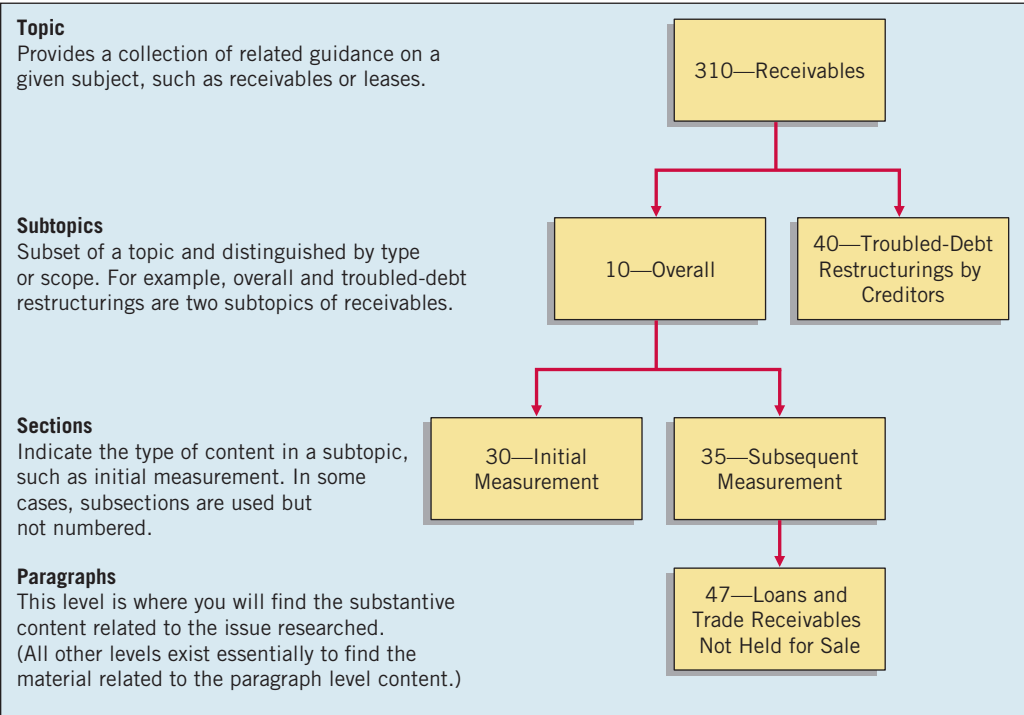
**Topic**
Provides a collection of related guidance on a given subject, such as receivables or leases.

310—Receivables

**Subtopics**
Subset of a topic and distinguished by type or scope. For example, overall and troubled-debt restructurings are two subtopics of receivables.

10—Overall

40—Troubled-Debt Restructurings by Creditors

**Sections**
Indicate the type of content in a subtopic, such as initial measurement. In some cases, subsections are used but not numbered.

30—Initial Measurement

35—Subsequent Measurement

**Paragraphs**
This level is where you will find the substantive content related to the issue researched. (All other levels exist essentially to find the material related to the paragraph level content.)

47—Loans and Trade Receivables Not Held for Sale